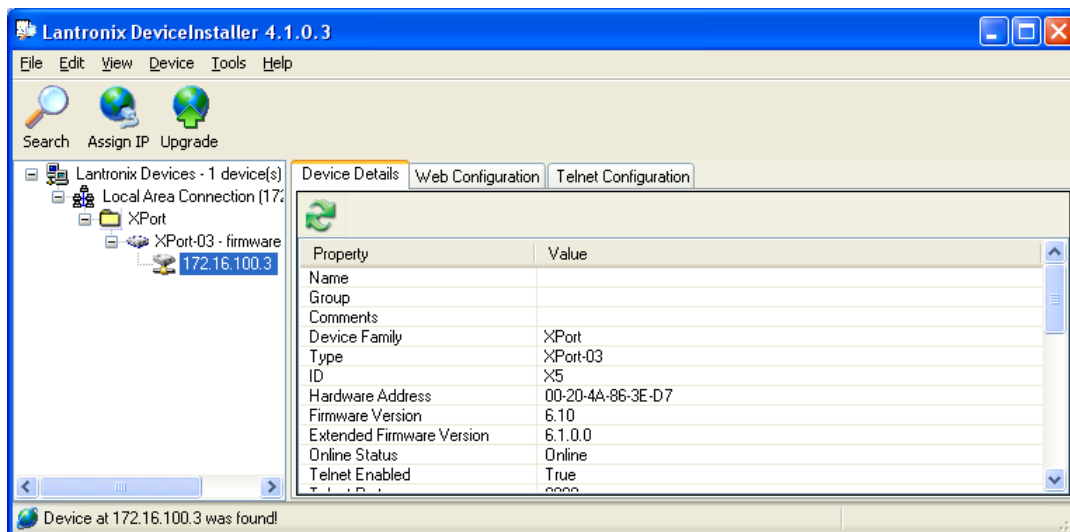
Lantronix DeviceInstaller 4.1.0.3

File Edit View Device Tools Help

Search Assign IP Upgrade

Lantronix Devices - 1 device(s)
Local Area Connection (172
XPort
XPort-03 - firmware
172.16.100.3

Device Details | Web Configuration | Telnet Configuration

| Property | Value |
|---|---|
| Name | |
| Group | |
| Comments | |
| Device Family | XPort |
| Type | XPort-03 |
| ID | X5 |
| Hardware Address | 00-20-4A-86-3E-D7 |
| Firmware Version | 6.10 |
| Extended Firmware Version | 6.1.0.0 |
| Online Status | Online |
| Telnet Enabled | True |
| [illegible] | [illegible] |

Device at 172.16.100.3 was found!